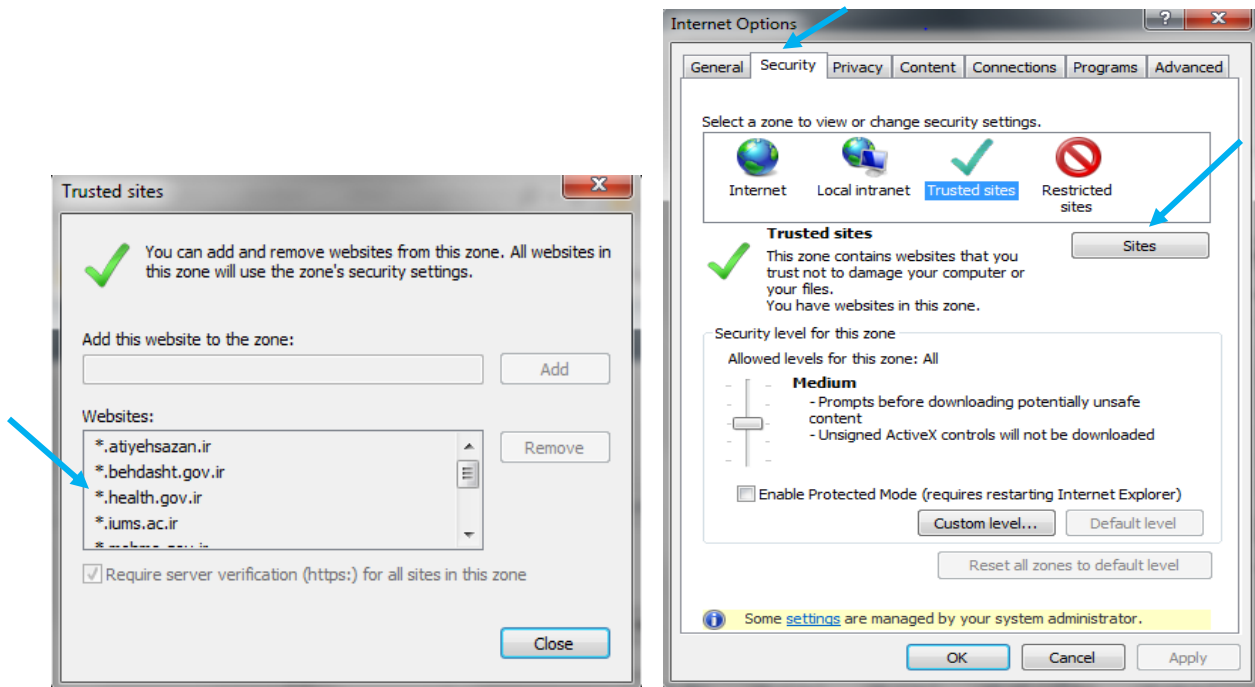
Trusted sites

You can add and remove websites from this zone. All websites in this zone will use the zone's security settings.

Add this website to the zone:

Add

Websites:

*.atiyehsazan.ir
*.behdasht.gov.ir
*.health.gov.ir
*.iums.ac.ir
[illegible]

Remove

Require server verification (https:) for all sites in this zone

Close

Internet Options

General | Security | Privacy | Content | Connections | Programs | Advanced

Select a zone to view or change security settings.

Internet | Local intranet | Trusted sites | Restricted sites

Trusted sites
This zone contains websites that you trust not to damage your computer or your files.
You have websites in this zone.

Sites

Security level for this zone
Allowed levels for this zone: All

Medium
- Prompts before downloading potentially unsafe content
- Unsigned ActiveX controls will not be downloaded

Enable Protected Mode (requires restarting Internet Explorer)

Custom level... | Default level

Reset all zones to default level

Some settings are managed by your system administrator.

OK | Cancel | Apply